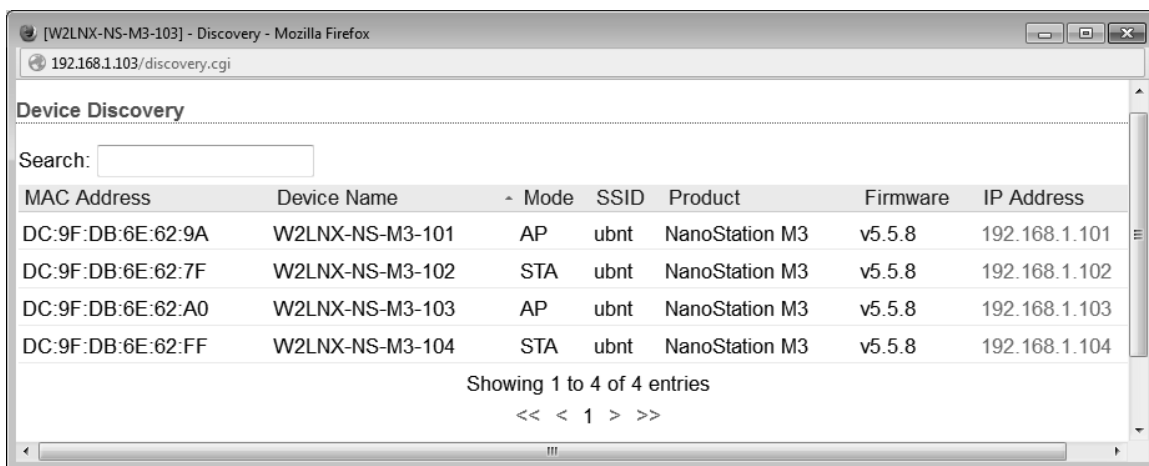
[W2LNX-NS-M3-103] - Discovery - Mozilla Firefox

192.168.1.103/discovery.cgi

Device Discovery

Search:

| MAC Address | Device Name | Mode | SSID | Product | Firmware | IP Address |
|---|---|---|---|---|---|---|
| DC:9F:DB:6E:62:9A | W2LNX-NS-M3-101 | AP | ubnt | NanoStation M3 | v5.5.8 | 192.168.1.101 |
| DC:9F:DB:6E:62:7F | W2LNX-NS-M3-102 | STA | ubnt | NanoStation M3 | v5.5.8 | 192.168.1.102 |
| DC:9F:DB:6E:62:A0 | W2LNX-NS-M3-103 | AP | ubnt | NanoStation M3 | v5.5.8 | 192.168.1.103 |
| DC:9F:DB:6E:62:FF | W2LNX-NS-M3-104 | STA | ubnt | NanoStation M3 | v5.5.8 | 192.168.1.104 |

Showing 1 to 4 of 4 entries

<< < 1 > >>